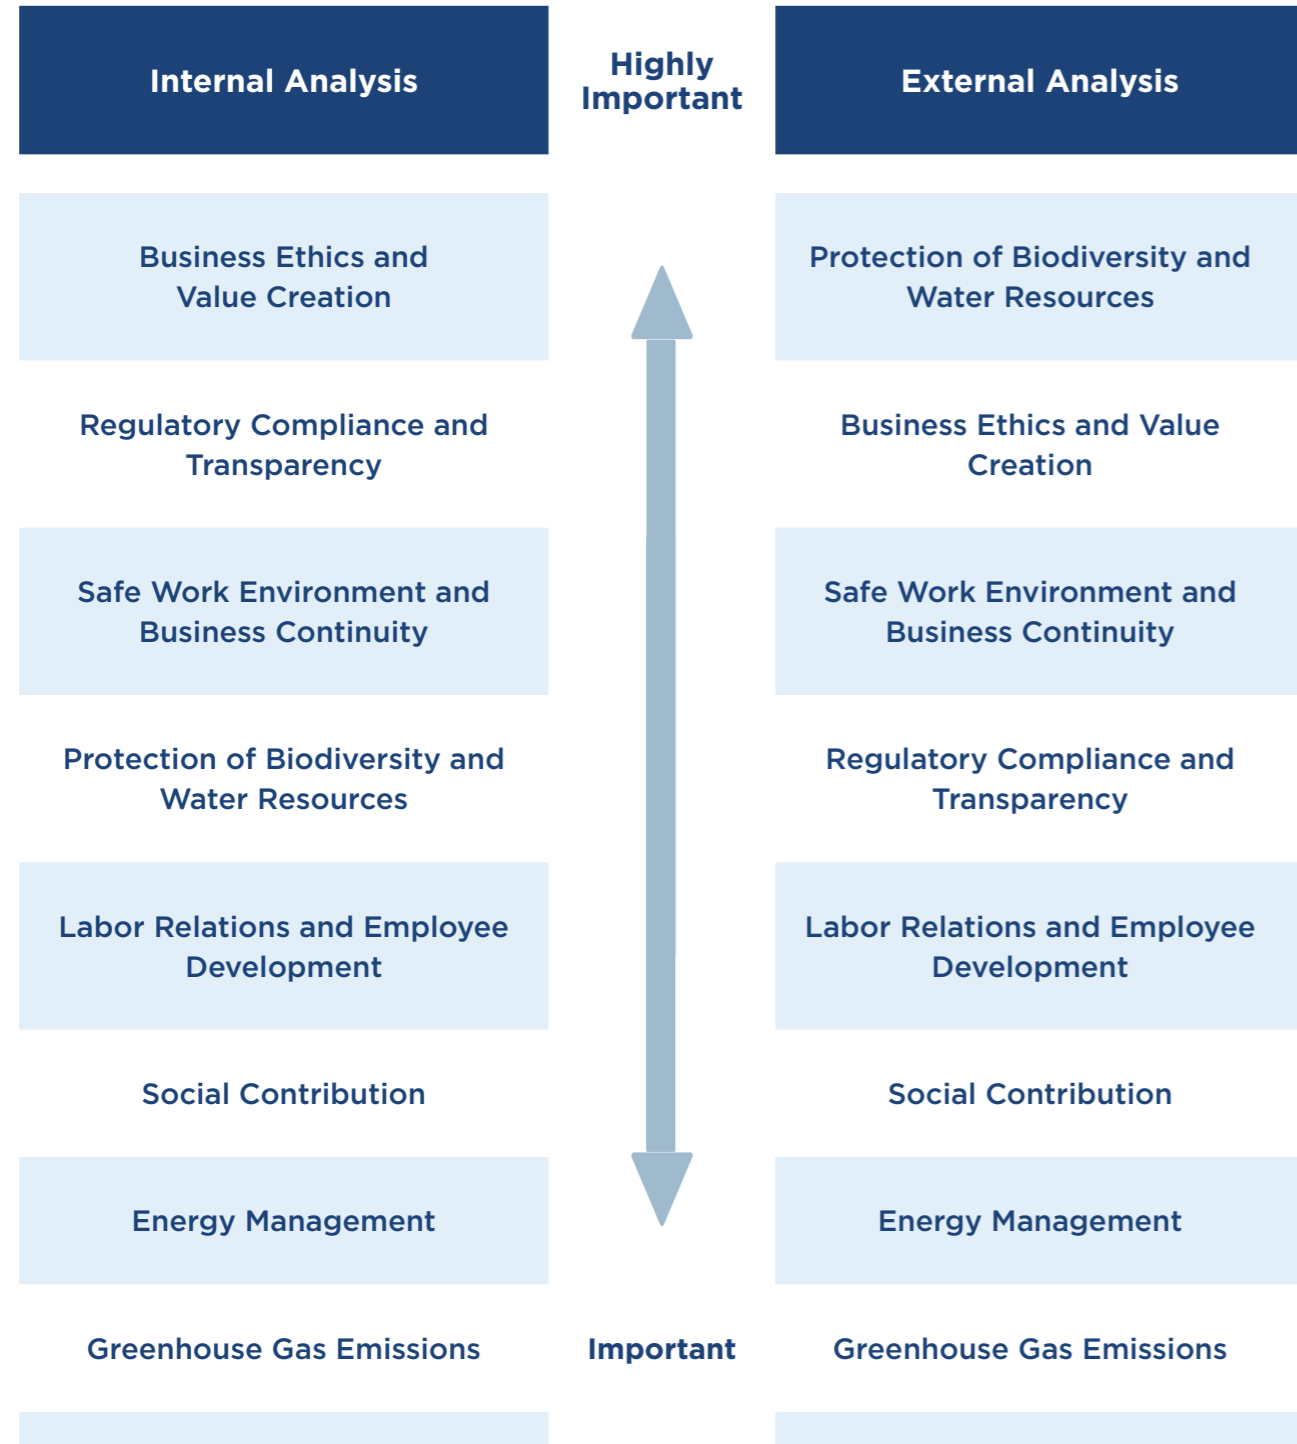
| Internal Analysis | Highly Important | External Analysis |
|---|---|---|
| Business Ethics and Value Creation | | Protection of Biodiversity and Water Resources |
| Regulatory Compliance and Transparency | | Business Ethics and Value Creation |
| Safe Work Environment and Business Continuity | | Safe Work Environment and Business Continuity |
| Protection of Biodiversity and Water Resources | | Regulatory Compliance and Transparency |
| Labor Relations and Employee Development | | Labor Relations and Employee Development |
| Social Contribution | | Social Contribution |
| Energy Management | | Energy Management |
| Greenhouse Gas Emissions | Important | Greenhouse Gas Emissions |